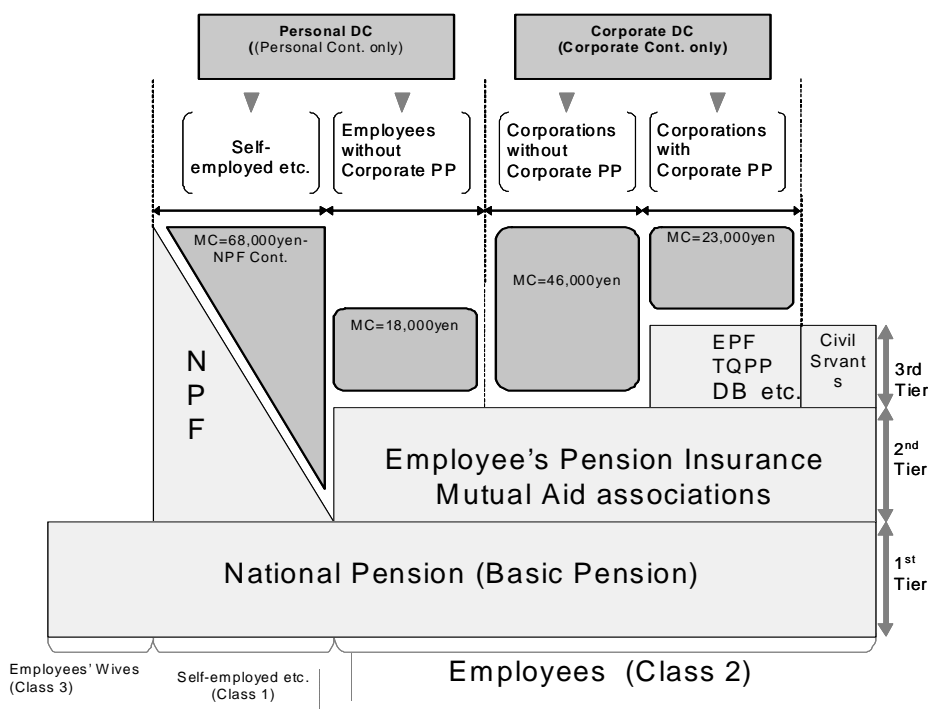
Personal DC
((Personal Cont. only)

Corporate DC
(Corporate Cont. only)

Self-employed etc.

Employees without Corporate PP

Corporations without Corporate PP

Corporations with Corporate PP

MC=68,000yen-NPF Cont.

MC=46,000yen

MC=23,000yen

MC=18,000yen

N
P
F

EPF
TQPP
DB etc.

Civil Srvants

3rd Tier

Employee's Pension Insurance
Mutual Aid associations

2$^{nd}$ Tier

National Pension (Basic Pension)

1$^{st}$ Tier

Employees' Wives (Class 3)

Self-employed etc. (Class 1)

Employees (Class 2)